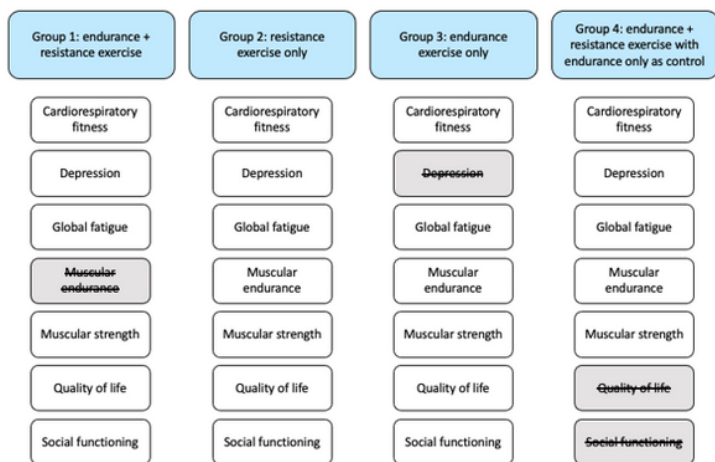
Group 1: endurance + resistance exercise

Cardiorespiratory fitness

Depression

Global fatigue

~~Muscular endurance~~

Muscular strength

Quality of life

Social functioning

Group 2: resistance exercise only

Cardiorespiratory fitness

Depression

Global fatigue

Muscular endurance

Muscular strength

Quality of life

Social functioning

Group 3: endurance exercise only

Cardiorespiratory fitness

~~Depression~~

Global fatigue

Muscular endurance

Muscular strength

Quality of life

Social functioning

Group 4: endurance + resistance exercise with endurance only as control

Cardiorespiratory fitness

Depression

Global fatigue

Muscular endurance

Muscular strength

~~Quality of life~~

~~Social functioning~~